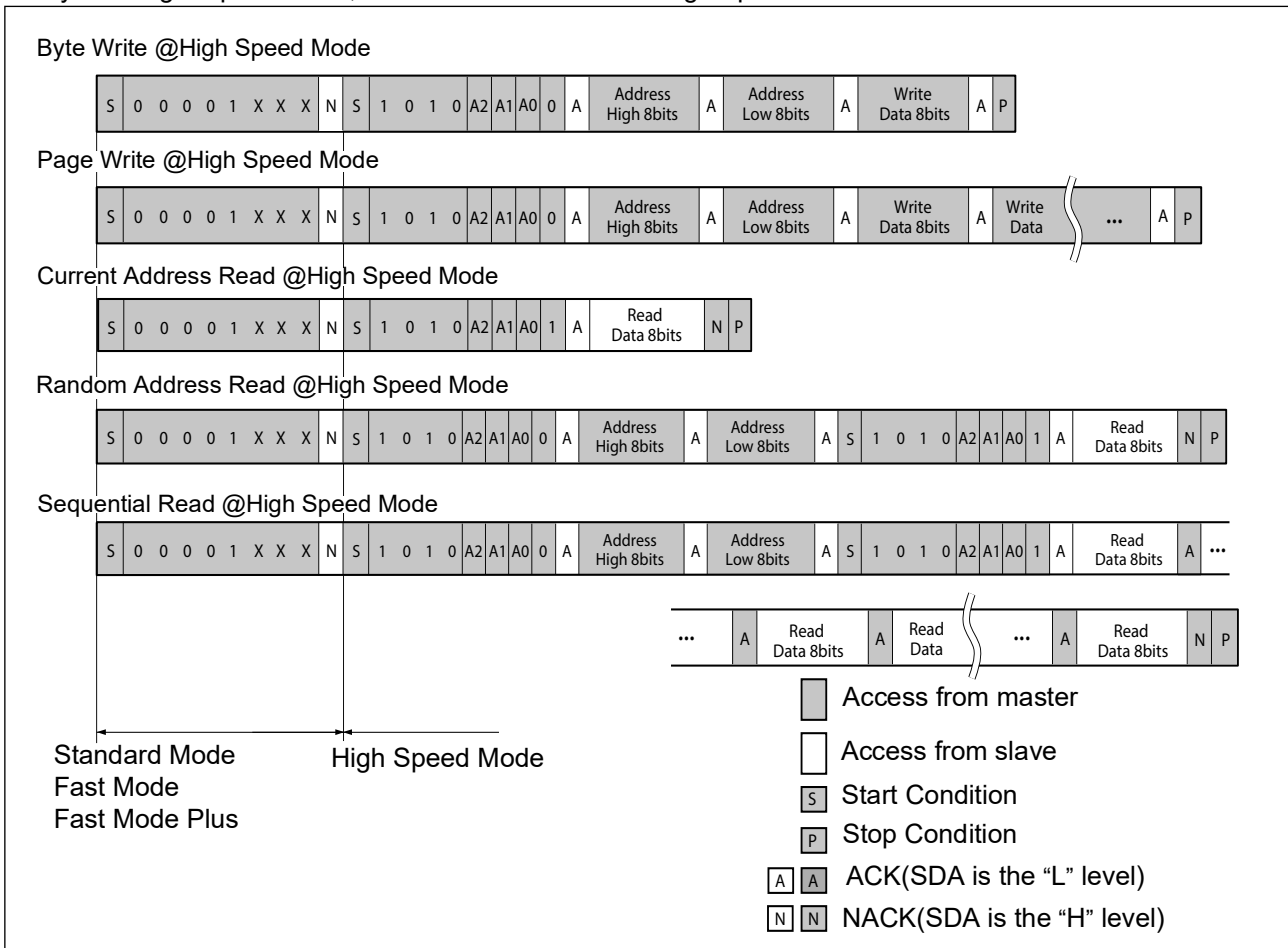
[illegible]

Byte Write @High Speed Mode

S 0 0 0 0 1 X X X N S 1 0 1 0 A2 A1 A0 0 A Address High 8bits A Address Low 8bits A Write Data 8bits A P

Page Write @High Speed Mode

S 0 0 0 0 1 X X X N S 1 0 1 0 A2 A1 A0 0 A Address High 8bits A Address Low 8bits A Write Data 8bits A Write Data ... A P

Current Address Read @High Speed Mode

S 0 0 0 0 1 X X X N S 1 0 1 0 A2 A1 A0 1 A Read Data 8bits N P

Random Address Read @High Speed Mode

S 0 0 0 0 1 X X X N S 1 0 1 0 A2 A1 A0 0 A Address High 8bits A Address Low 8bits A S 1 0 1 0 A2 A1 A0 1 A Read Data 8bits N P

Sequential Read @High Speed Mode

S 0 0 0 0 1 X X X N S 1 0 1 0 A2 A1 A0 0 A Address High 8bits A Address Low 8bits A S 1 0 1 0 A2 A1 A0 1 A Read Data 8bits A ...

... A Read Data 8bits A Read Data ... A Read Data 8bits N P

Access from master

Access from slave

S Start Condition

P Stop Condition

A A ACK(SDA is the "L" level)

N N NACK(SDA is the "H" level)

Standard Mode
Fast Mode
Fast Mode Plus

High Speed Mode